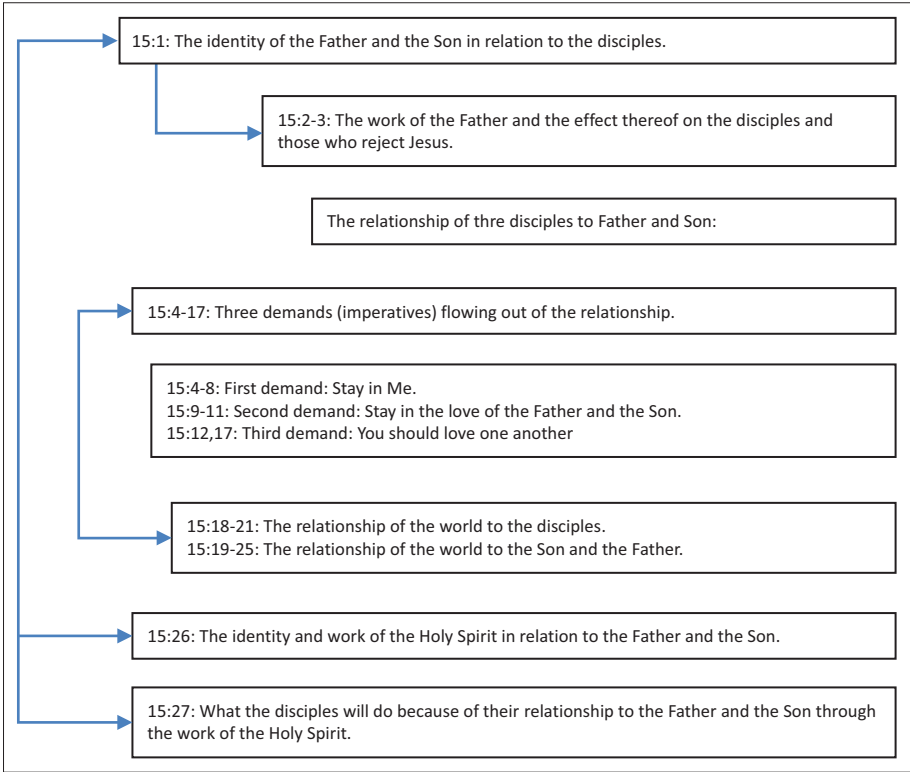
15:1: The identity of the Father and the Son in relation to the disciples.

15:2-3: The work of the Father and the effect thereof on the disciples and those who reject Jesus.

The relationship of thre disciples to Father and Son:

15:4-17: Three demands (imperatives) flowing out of the relationship.

15:4-8: First demand: Stay in Me.
15:9-11: Second demand: Stay in the love of the Father and the Son.
15:12,17: Third demand: You should love one another

15:18-21: The relationship of the world to the disciples.
15:19-25: The relationship of the world to the Son and the Father.

15:26: The identity and work of the Holy Spirit in relation to the Father and the Son.

15:27: What the disciples will do because of their relationship to the Father and the Son through the work of the Holy Spirit.